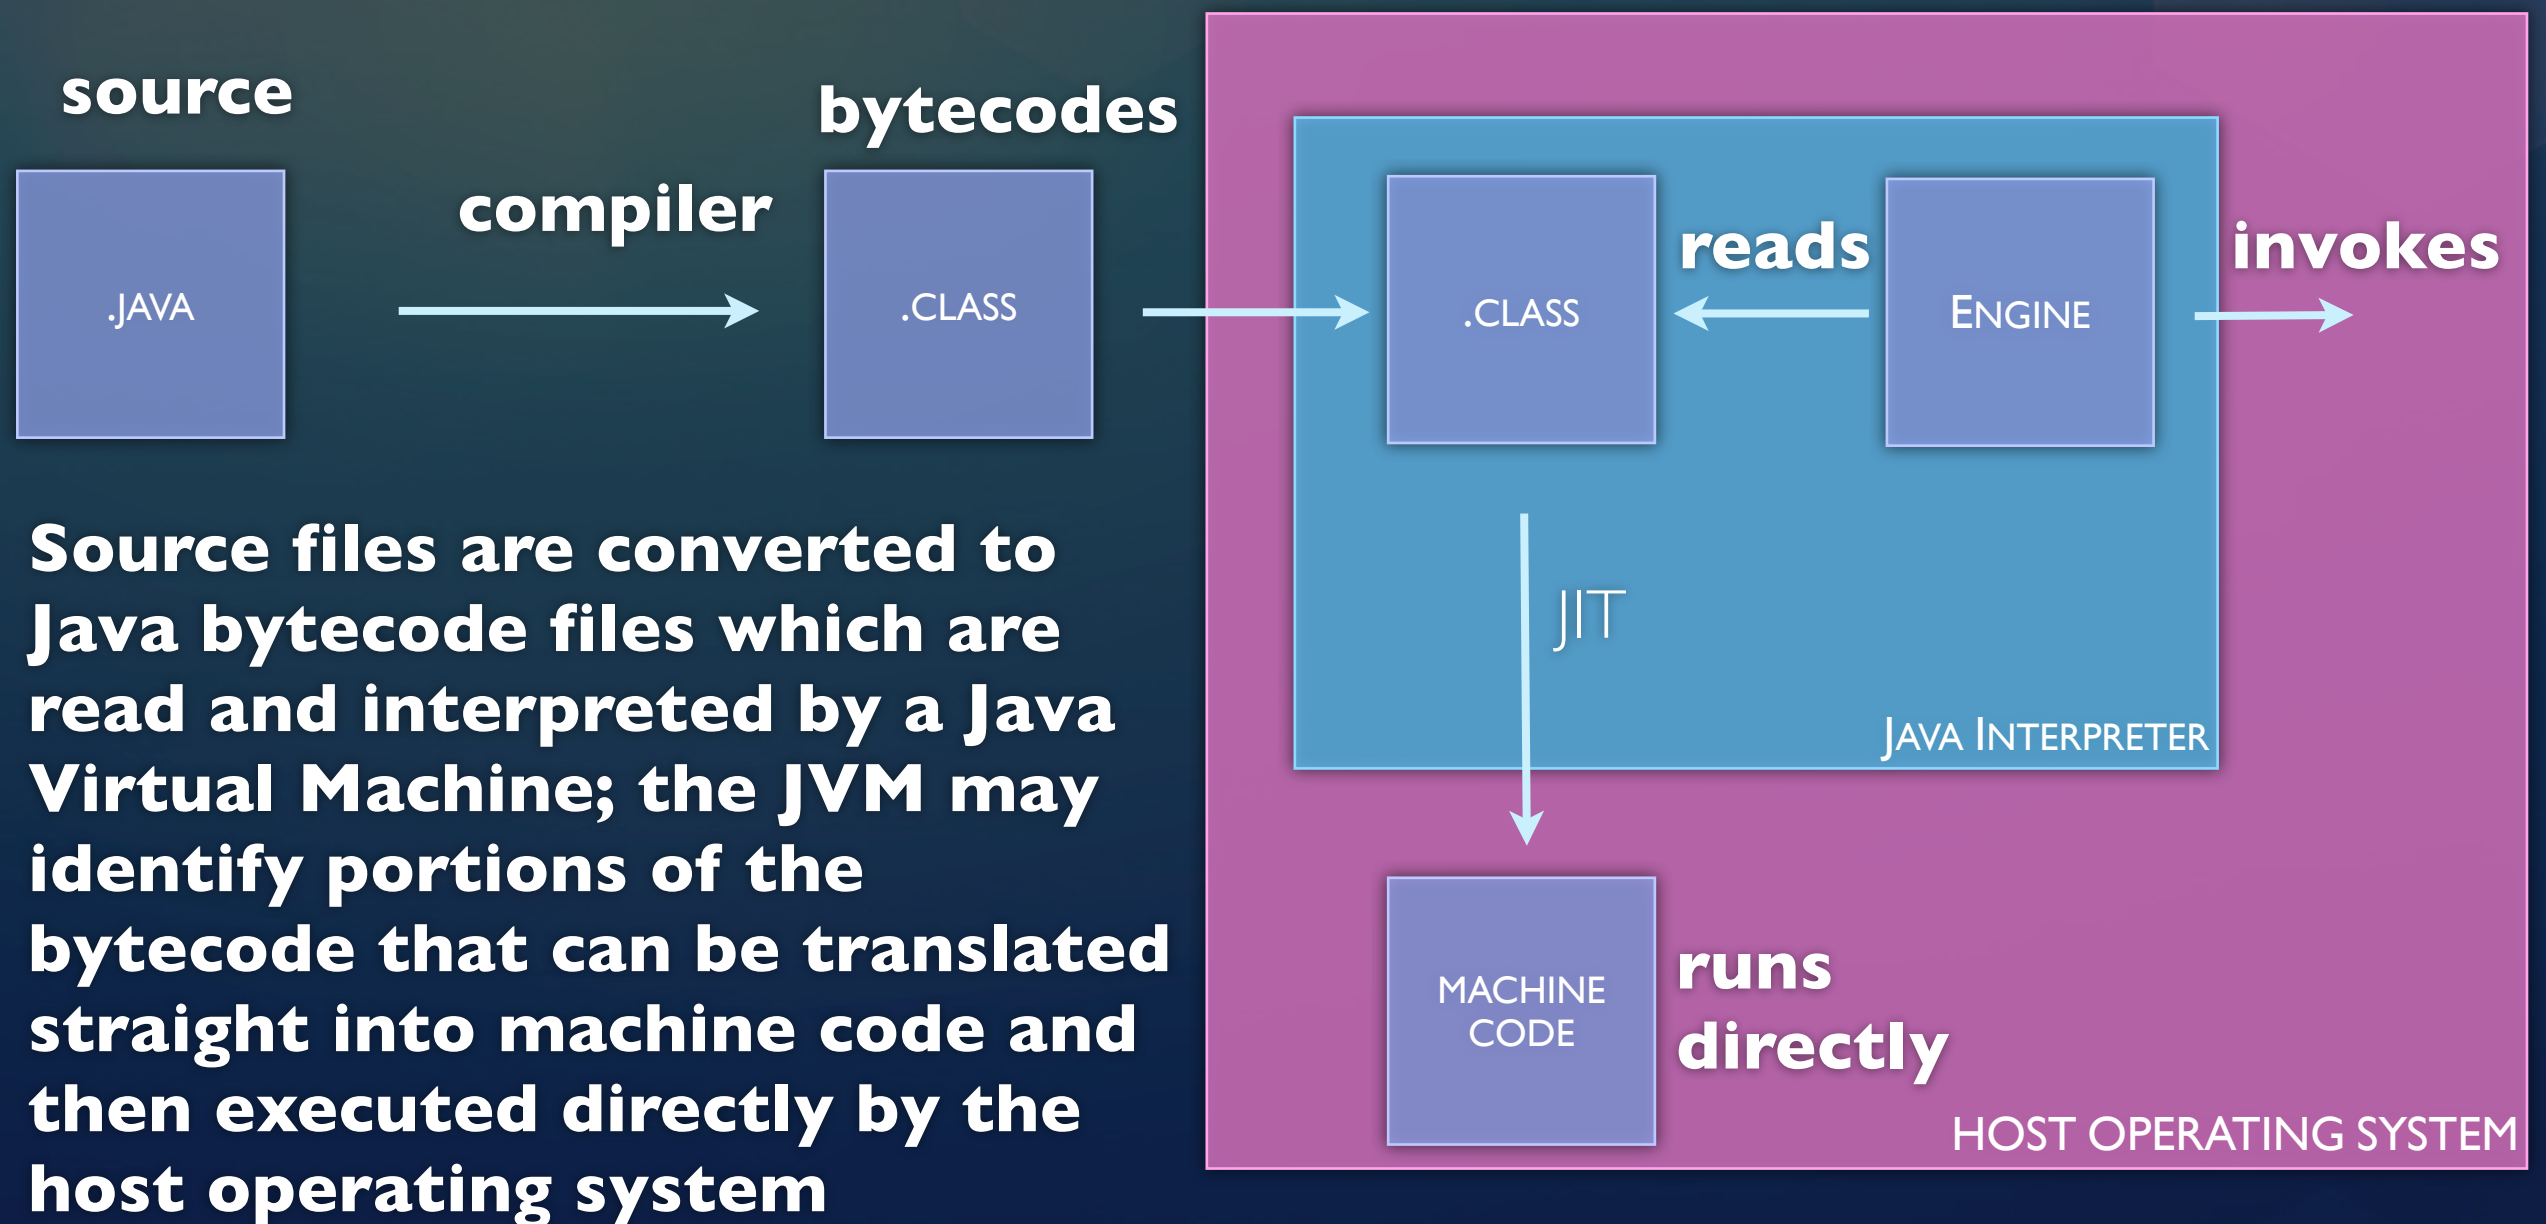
source

.JAVA

compiler

bytecodes

.CLASS

.CLASS

reads

ENGINE

invokes

JIT

JAVA INTERPRETER

MACHINE CODE

runs directly

HOST OPERATING SYSTEM

Source files are converted to Java bytecode files which are read and interpreted by a Java Virtual Machine; the JVM may identify portions of the bytecode that can be translated straight into machine code and then executed directly by the host operating system